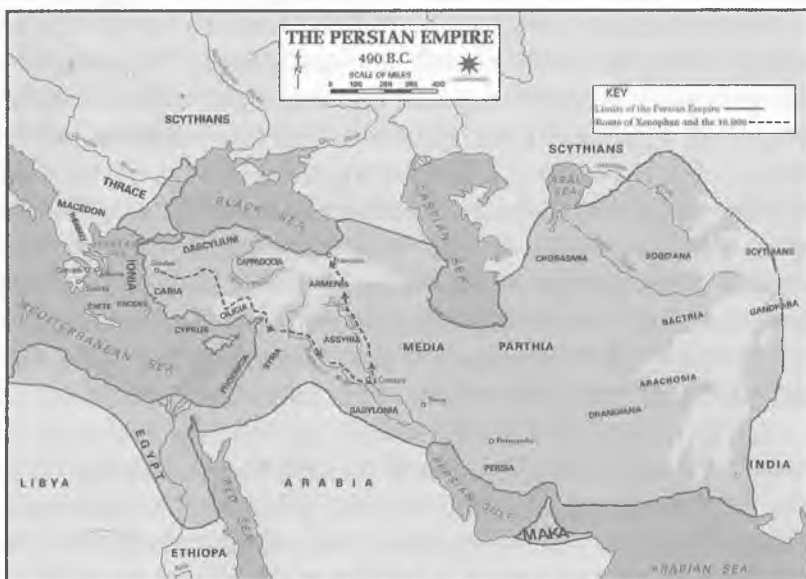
THE PERSIAN EMPIRE
490 B.C.
N
SCALE OF MILES
0 100 200 300 400

KEY
Limits of the Persian Empire
Route of Xenophan and the 10,000

SCYTHIANS
THRACE
MACEDON
BLACK SEA
CASPIAN SEA
SCYTHIANS
ARAL SEA
DASCYLIUM
CAPPADOCIA
IONIA
CARIA
CILICIA
ARMENIA
CHORASMIA
SOGDIANA
SCYTHIANS
CRETE
RHODES
CYPRUS
ASSYRIA
MEDIA
PARTHIA
BACTRIA
GANDHARA
MEDITERRANEAN SEA
PHOENICIA
SYRIA
Cunaxa
BABYLONIA
ARACHOSIA
DRANGIANA
Persepolis
EGYPT
PERSIA
PERSIAN GULF
INDIA
LIBYA
ARABIA
RED SEA
MAKA
ETHIOPA
ARABIAN SEA